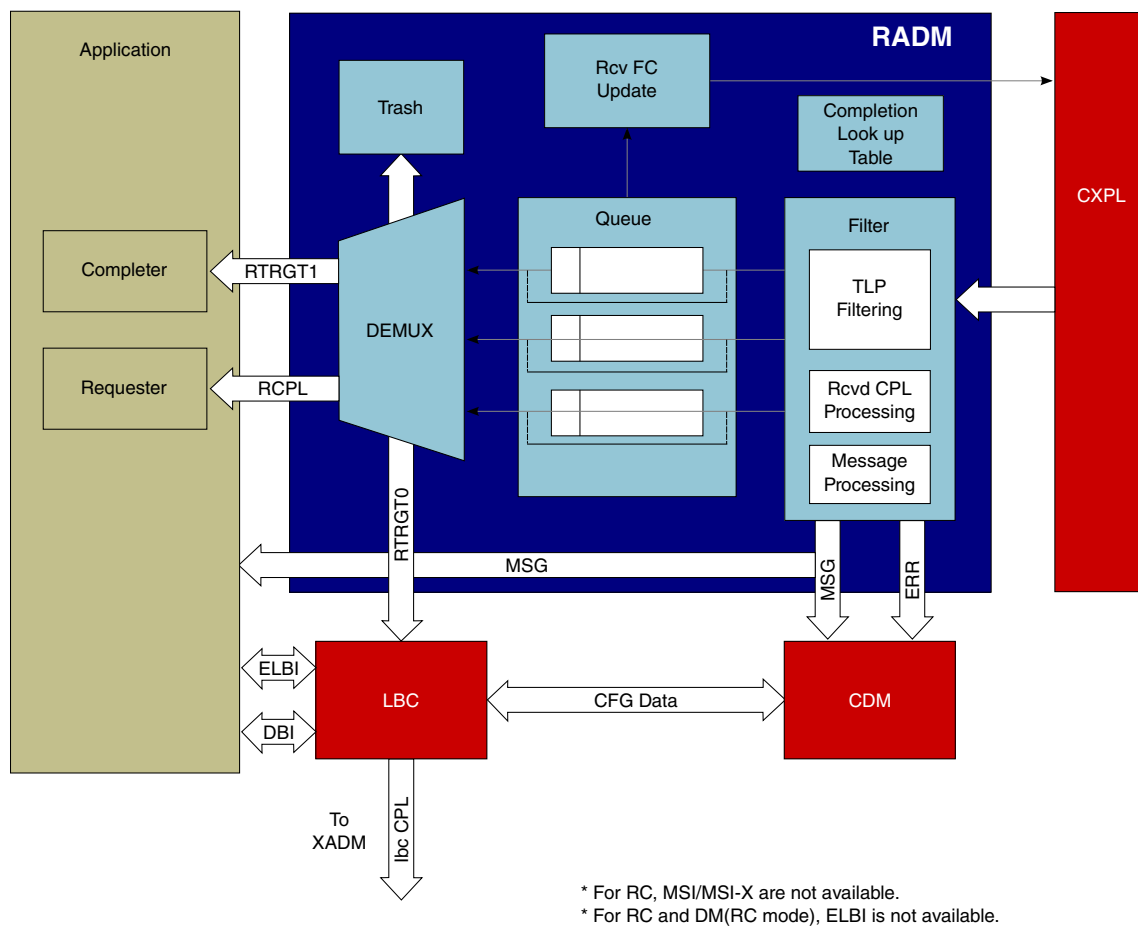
Application

RADM

Trash

Rcv FC Update

Completion Look up Table

CXPL

Queue

Filter

Completer

RTRGT1

DEMUX

TLP Filtering

Requester

RCPL

Rcvd CPL Processing

Message Processing

RTRGT0

MSG

MSG

ERR

ELBI

LBC

CFG Data

CDM

DBI

To XADM

lbc CPL

* For RC, MSI/MSI-X are not available.
* For RC and DM(RC mode), ELBI is not available.